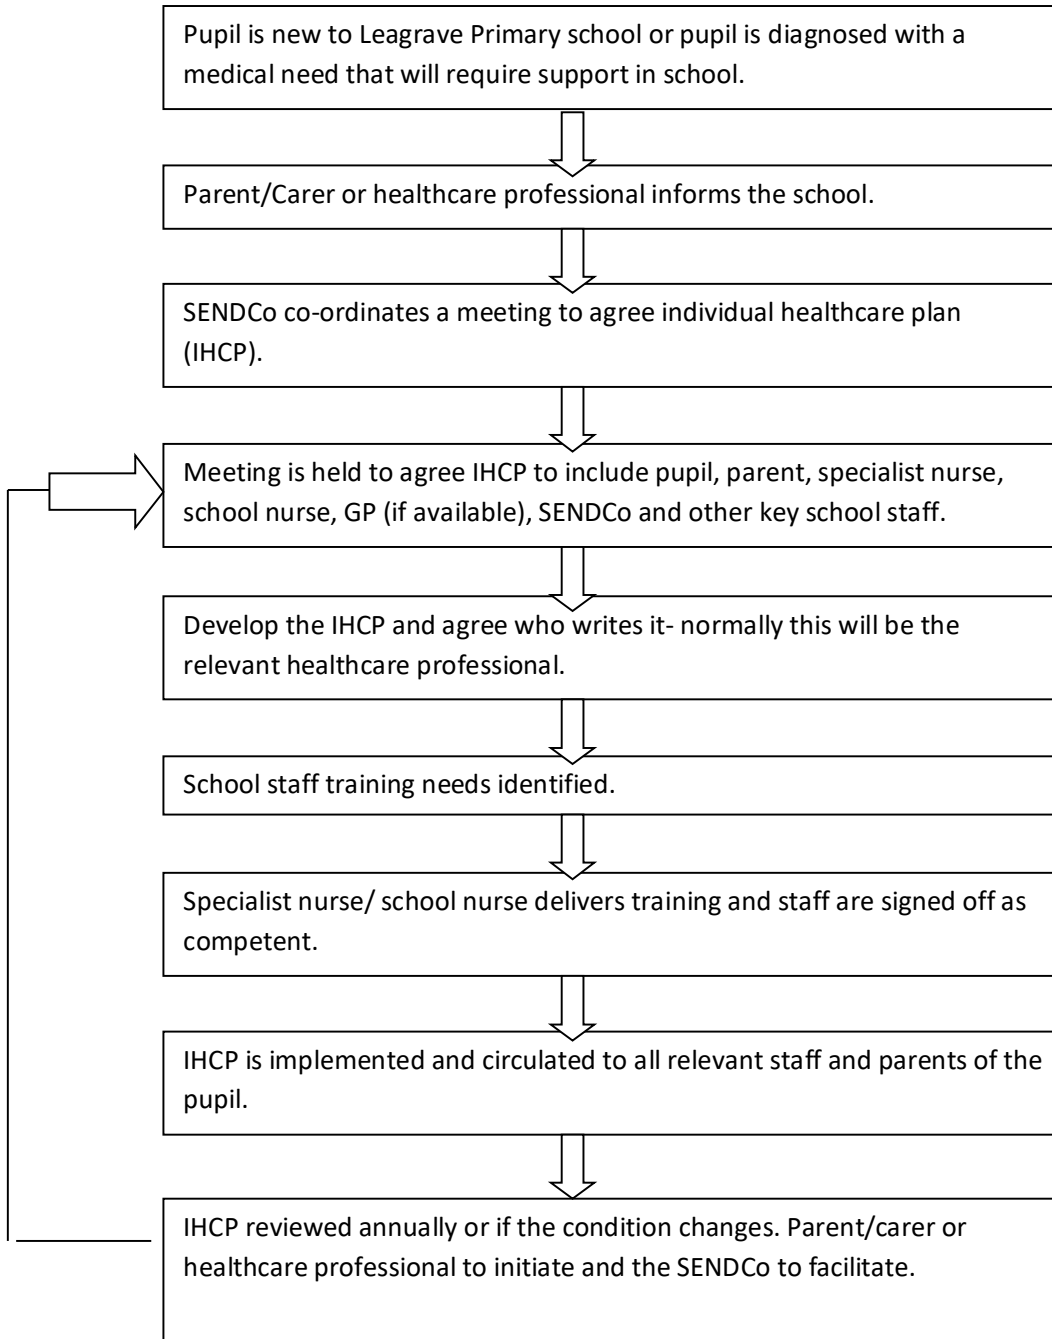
Pupil is new to Leagrave Primary school or pupil is diagnosed with a medical need that will require support in school.

Parent/Carer or healthcare professional informs the school.

SENDCo co-ordinates a meeting to agree individual healthcare plan (IHCP).

Meeting is held to agree IHCP to include pupil, parent, specialist nurse, school nurse, GP (if available), SENDCo and other key school staff.

Develop the IHCP and agree who writes it- normally this will be the relevant healthcare professional.

School staff training needs identified.

Specialist nurse/ school nurse delivers training and staff are signed off as competent.

IHCP is implemented and circulated to all relevant staff and parents of the pupil.

IHCP reviewed annually or if the condition changes. Parent/carer or healthcare professional to initiate and the SENDCo to facilitate.